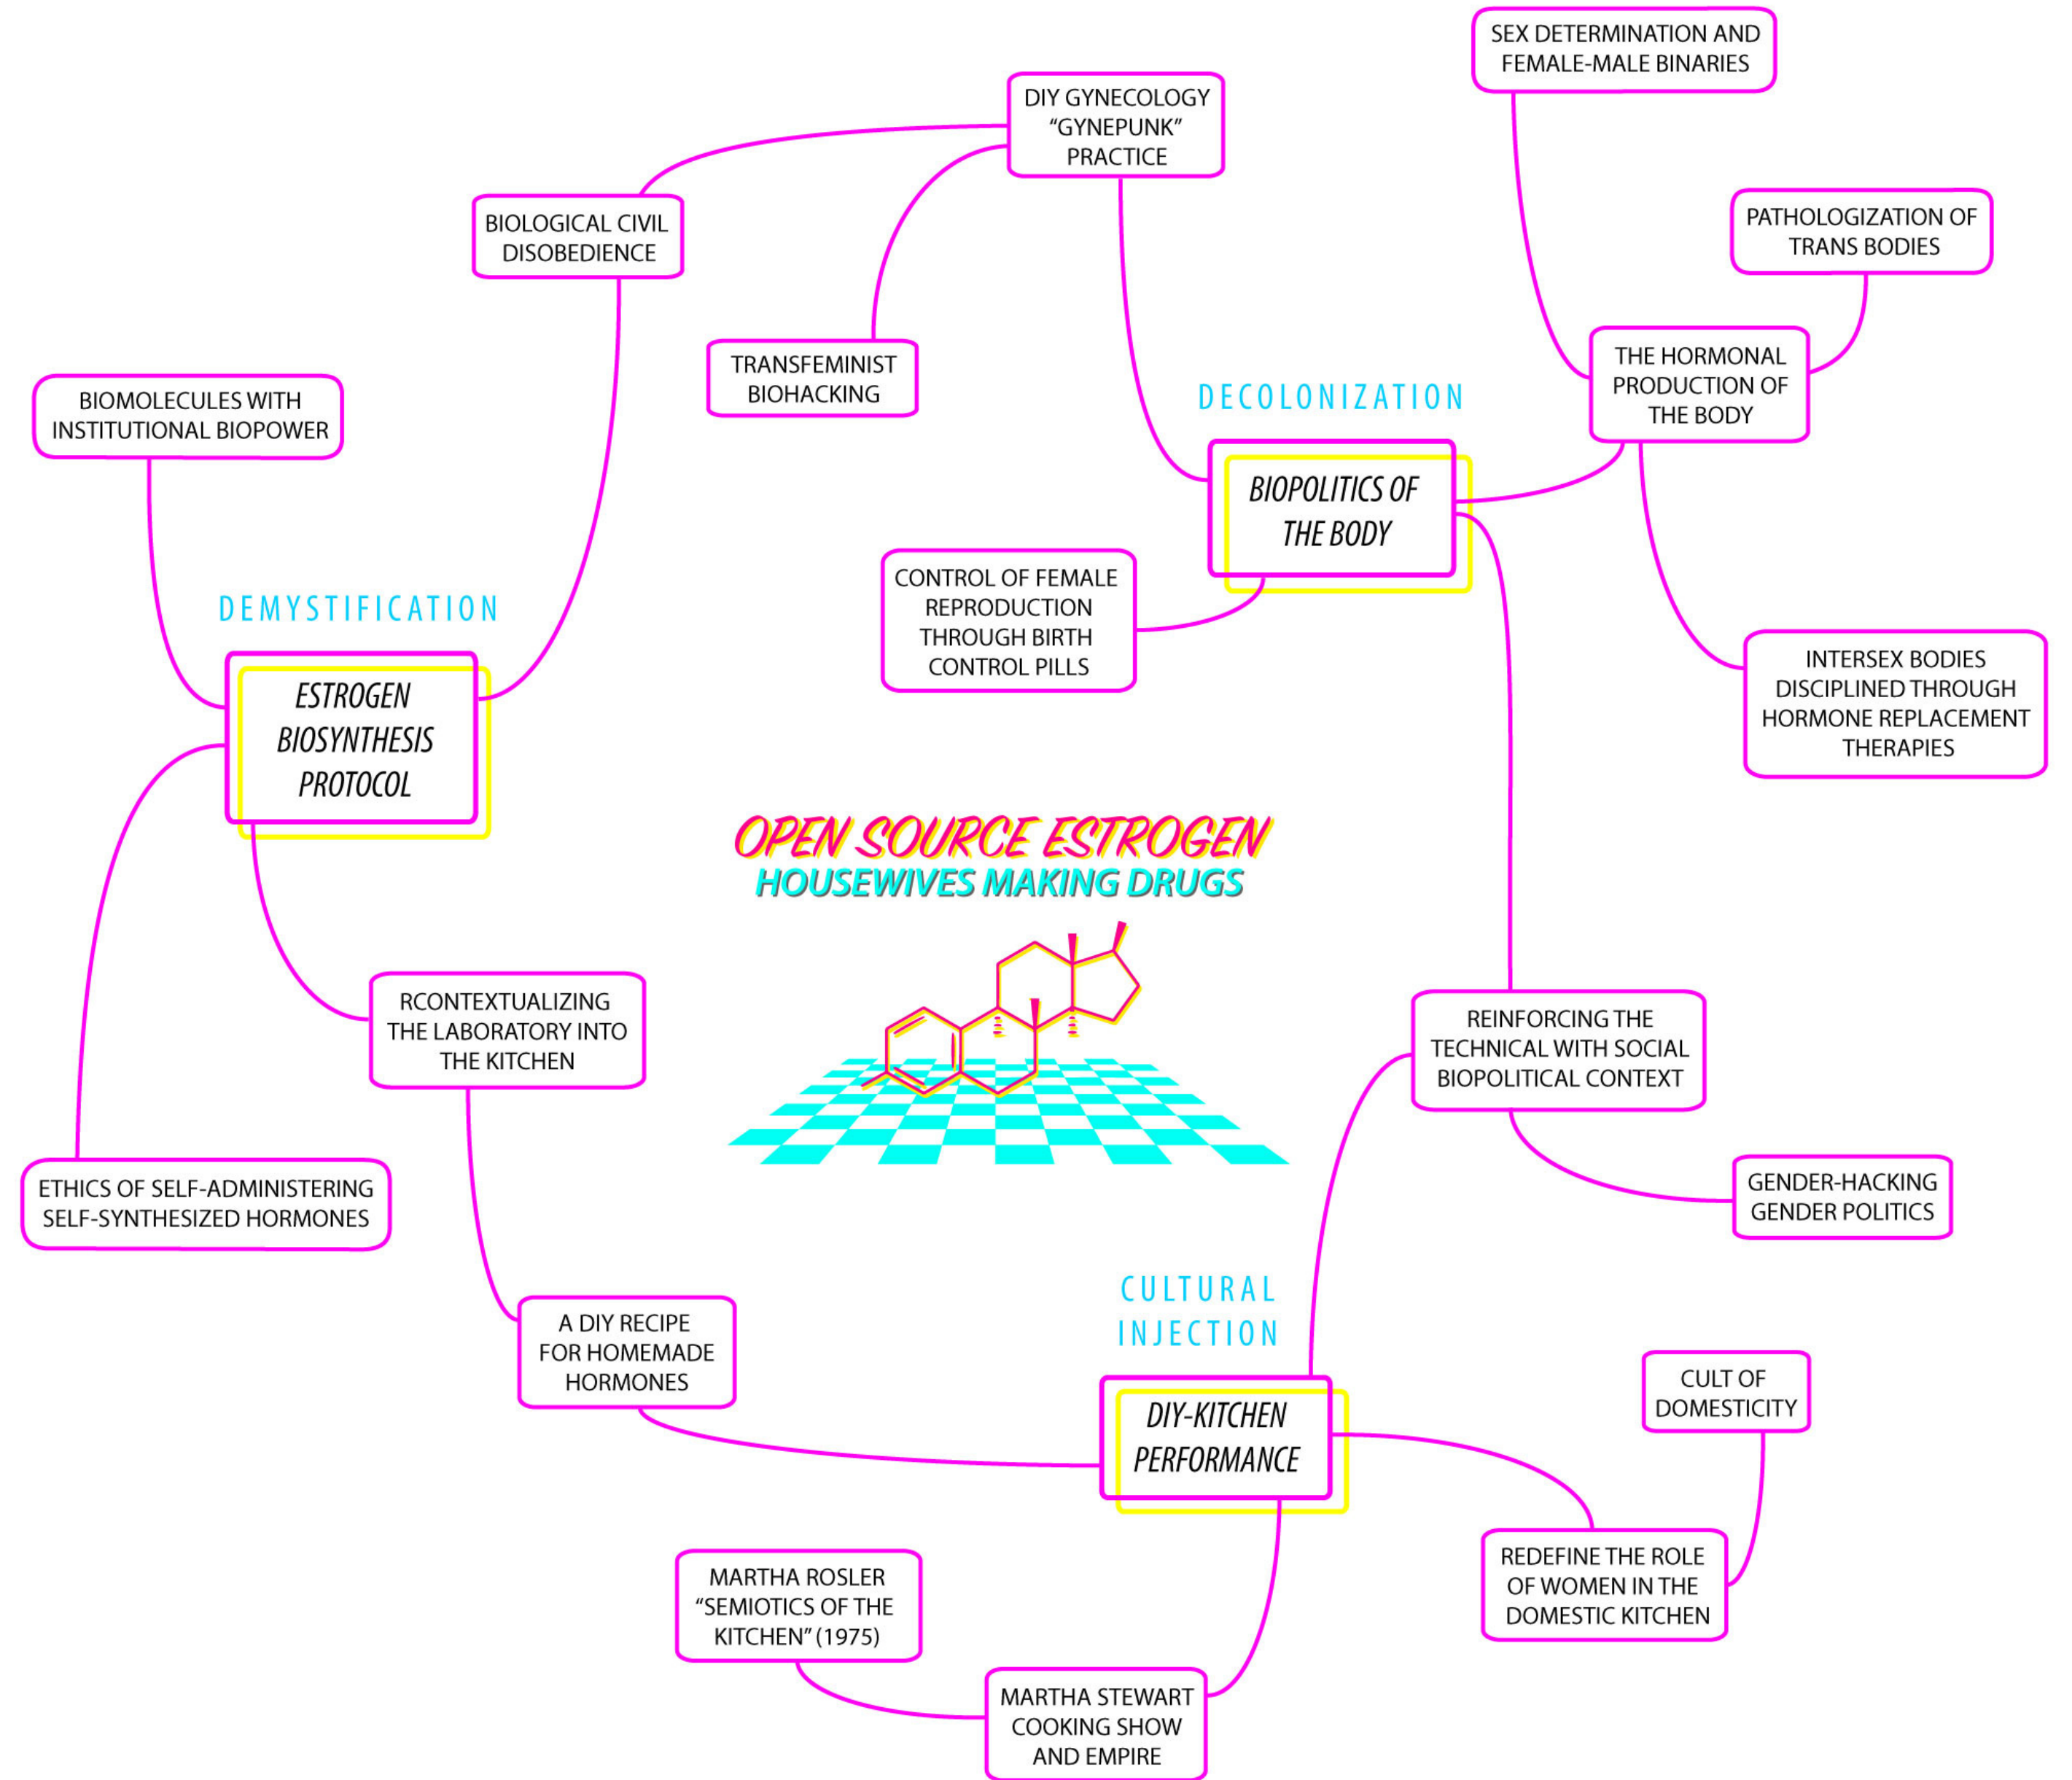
OPEN SOURCE ESTROGEN
HOUSEWIVES MAKING DRUGS

DEMYSTIFICATION

ESTROGEN BIOSYNTHESIS PROTOCOL

BIOMOLECULES WITH INSTITUTIONAL BIOPOWER

BIOLOGICAL CIVIL DISOBEDIENCE

RCONTEXTUALIZING THE LABORATORY INTO THE KITCHEN

ETHICS OF SELF-ADMINISTERING SELF-SYNTHESIZED HORMONES

A DIY RECIPE FOR HOMEMADE HORMONES

DIY GYNECOLOGY “GYNEPUNK” PRACTICE

TRANSFEMINIST BIOHACKING

DECOLONIZATION

BIOPOLITICS OF THE BODY

CONTROL OF FEMALE REPRODUCTION THROUGH BIRTH CONTROL PILLS

SEX DETERMINATION AND FEMALE-MALE BINARIES

PATHOLOGIZATION OF TRANS BODIES

THE HORMONAL PRODUCTION OF THE BODY

INTERSEX BODIES DISCIPLINED THROUGH HORMONE REPLACEMENT THERAPIES

REINFORCING THE TECHNICAL WITH SOCIAL BIOPOLITICAL CONTEXT

GENDER-HACKING GENDER POLITICS

CULTURAL INJECTION

DIY-KITCHEN PERFORMANCE

CULT OF DOMESTICITY

REDEFINE THE ROLE OF WOMEN IN THE DOMESTIC KITCHEN

MARTHA ROSLER “SEMIOTICS OF THE KITCHEN” (1975)

MARTHA STEWART COOKING SHOW AND EMPIRE